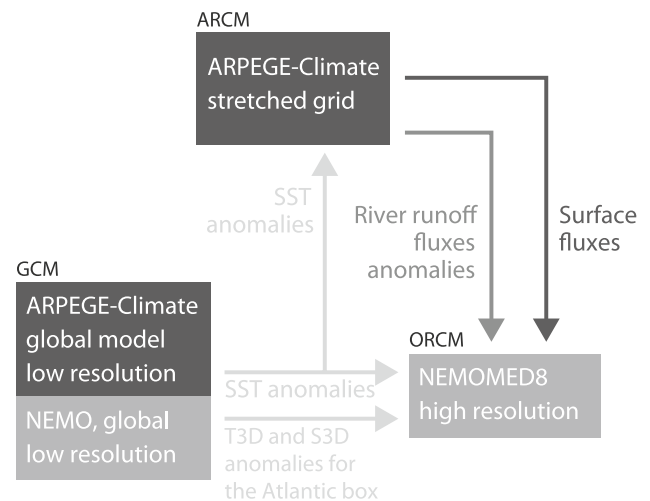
ARCM

ARPEGE-Climate stretched grid

SST anomalies

River runoff fluxes anomalies

Surface fluxes

GCM

ARPEGE-Climate global model low resolution

NEMO, global low resolution

SST anomalies

T3D and S3D anomalies for the Atlantic box

ORCM

NEMOMED8 high resolution